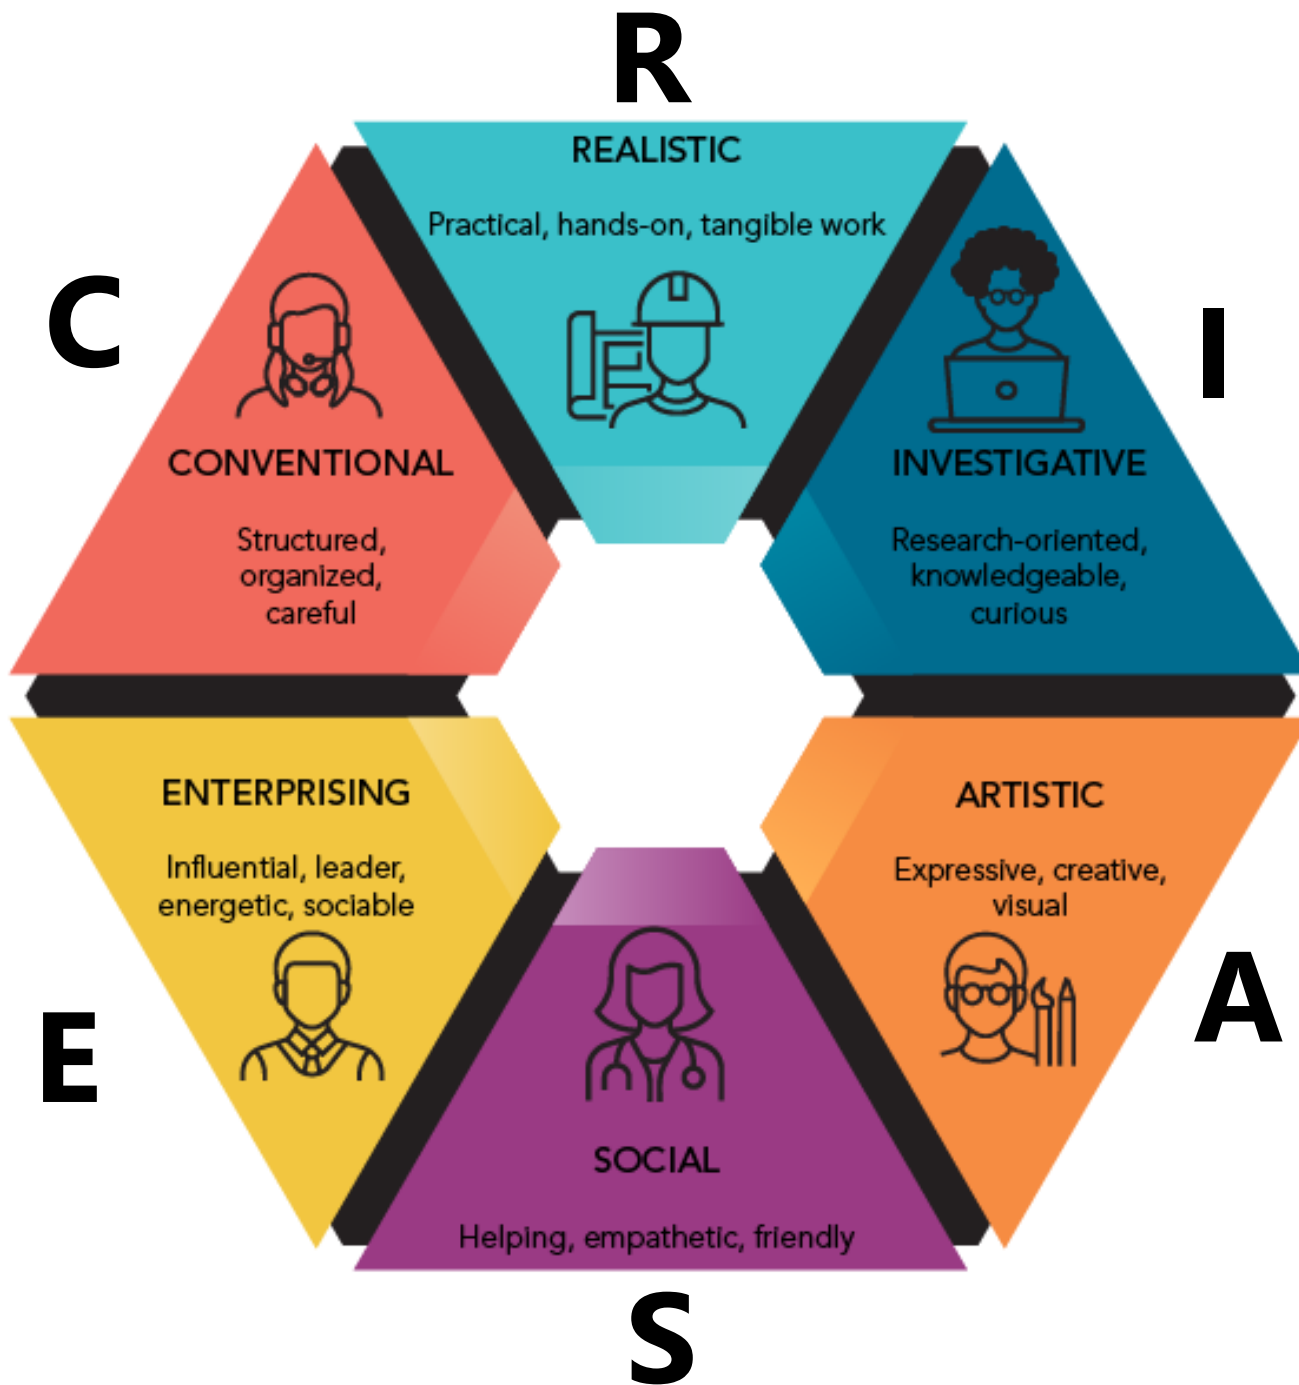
R

REALISTIC

Practical, hands-on, tangible work

C

CONVENTIONAL

Structured, organized, careful

I

INVESTIGATIVE

Research-oriented, knowledgeable, curious

ENTERPRISING

Influential, leader, energetic, sociable

E

ARTISTIC

Expressive, creative, visual

A

SOCIAL

Helping, empathetic, friendly

S